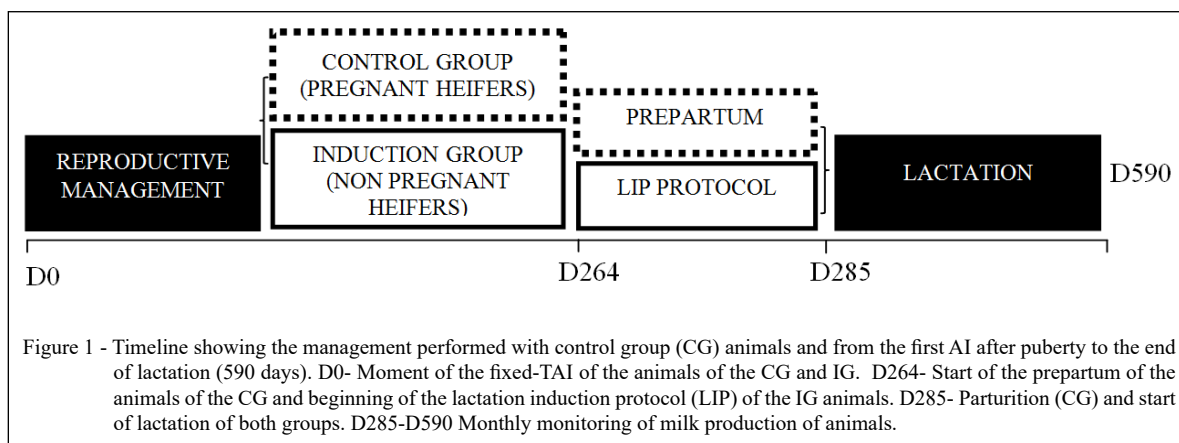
CONTROL GROUP (PREGNANT HEIFERS)

REPRODUCTIVE MANAGEMENT

INDUCTION GROUP (NON PREGNANT HEIFERS)

PREPARTUM

LIP PROTOCOL

LACTATION

D590

D0

D264

D285

Figure 1 - Timeline showing the management performed with control group (CG) animals and from the first AI after puberty to the end of lactation (590 days). D0- Moment of the fixed-TAI of the animals of the CG and IG. D264- Start of the prepartum of the animals of the CG and beginning of the lactation induction protocol (LIP) of the IG animals. D285- Parturition (CG) and start of lactation of both groups. D285-D590 Monthly monitoring of milk production of animals.